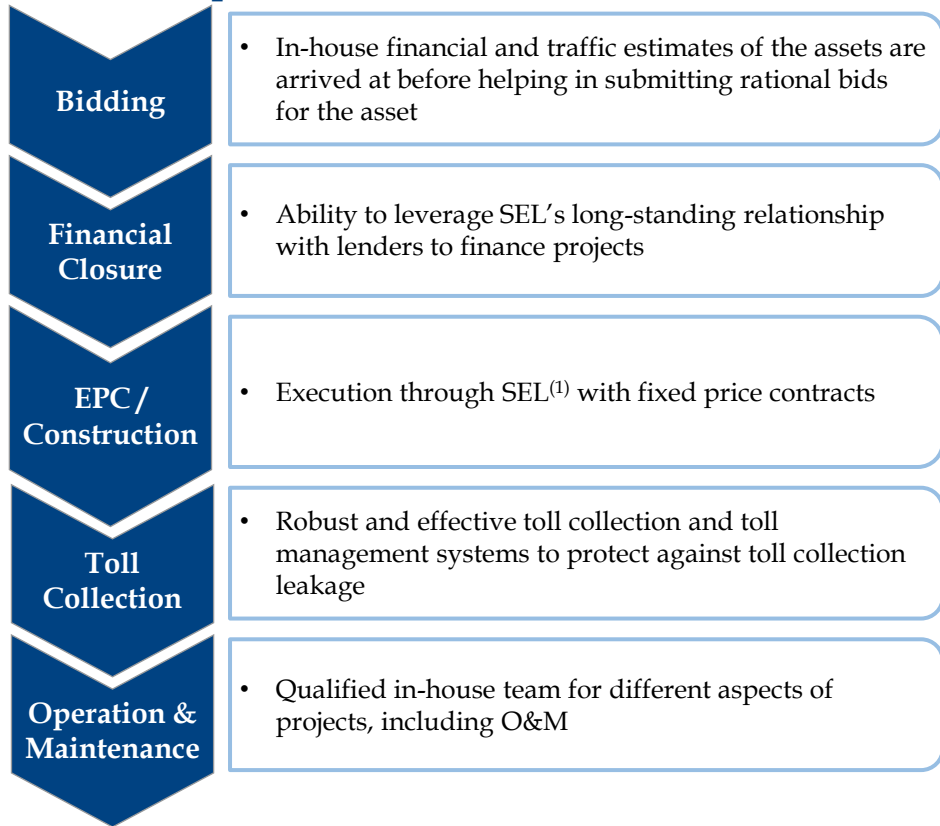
Bidding

• In-house financial and traffic estimates of the assets are arrived at before helping in submitting rational bids for the asset

Financial Closure

• Ability to leverage SEL's long-standing relationship with lenders to finance projects

EPC / Construction

• Execution through SEL$^{(1)}$ with fixed price contracts

Toll Collection

• Robust and effective toll collection and toll management systems to protect against toll collection leakage

Operation & Maintenance

• Qualified in-house team for different aspects of projects, including O&M